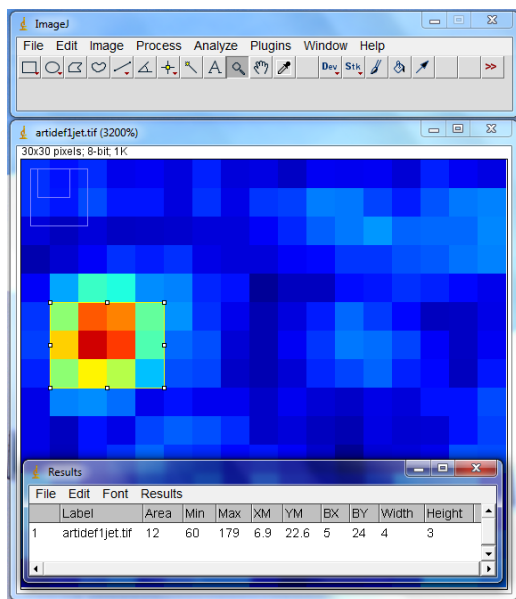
ImageJ
File Edit Image Process Analyze Plugins Window Help
A Dev Stk >>

artidef1jet.tif (3200%)
30x30 pixels; 8-bit; 1K

Results
File Edit Font Results

| | Label | Area | Min | Max | XM | YM | BX | BY | Width | Height |
|---|---|---|---|---|---|---|---|---|---|---|
| 1 | artidef1jet.tif | 12 | 60 | 179 | 6.9 | 22.6 | 5 | 24 | 4 | 3 |